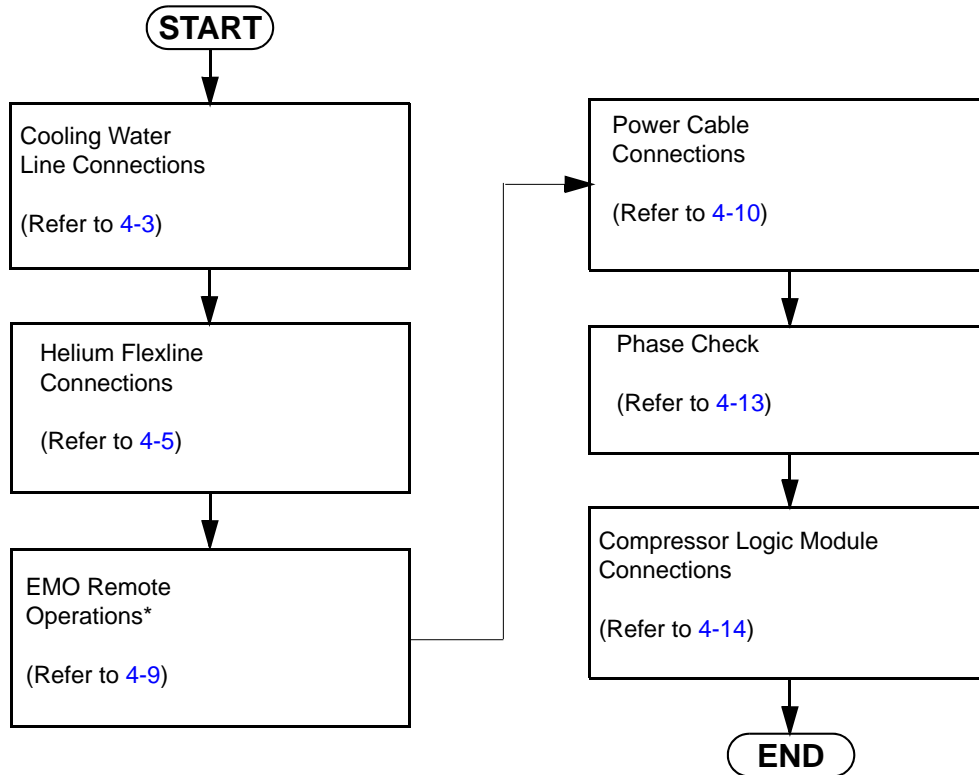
START

Cooling Water Line Connections

(Refer to 4-3)

Helium Flexline Connections

(Refer to 4-5)

EMO Remote Operations*

(Refer to 4-9)

Power Cable Connections

(Refer to 4-10)

Phase Check

(Refer to 4-13)

Compressor Logic Module Connections

(Refer to 4-14)

END